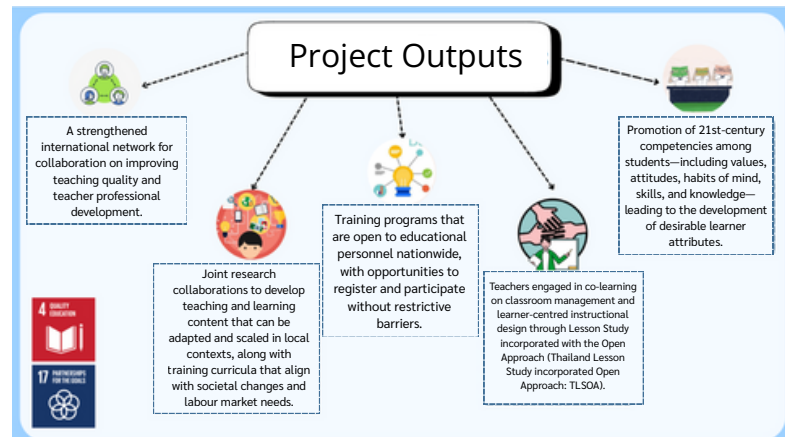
Project Outputs

A strengthened international network for collaboration on improving teaching quality and teacher professional development.

Joint research collaborations to develop teaching and learning content that can be adapted and scaled in local contexts, along with training curricula that align with societal changes and labour market needs.

Training programs that are open to educational personnel nationwide, with opportunities to register and participate without restrictive barriers.

Teachers engaged in co-learning on classroom management and learner-centred instructional design through Lesson Study incorporated with the Open Approach (Thailand Lesson Study incorporated Open Approach: TLSOA).

Promotion of 21st-century competencies among students—including values, attitudes, habits of mind, skills, and knowledge—leading to the development of desirable learner attributes.

4 QUALITY EDUCATION

17 PARTNERSHIPS FOR THE GOALS